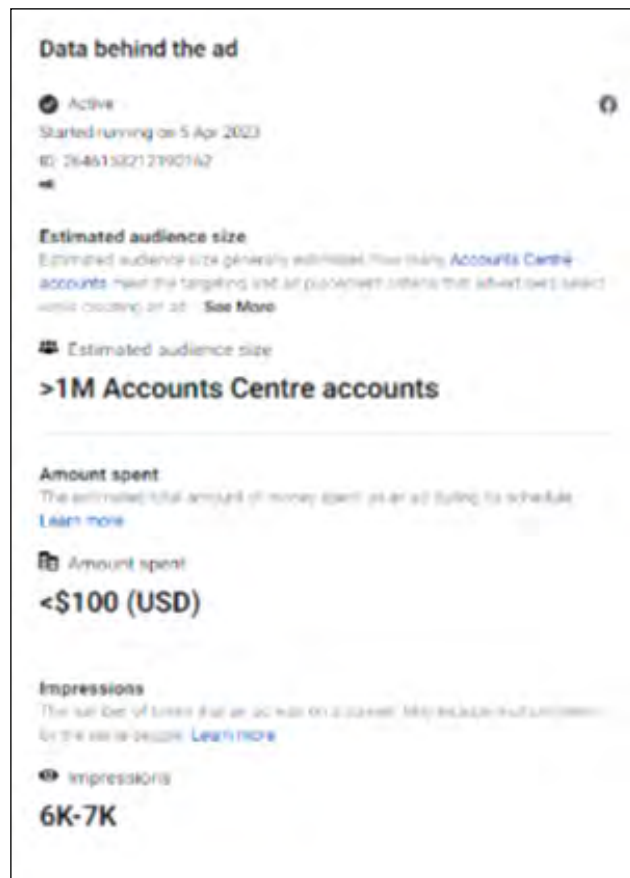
Data behind the ad

Active

Started running on 5 Apr 2023

ID: 2646153212190162

Estimated audience size

Estimated audience size generally estimates how many Accounts Centre accounts meet the targeting and ad placement criteria that advertisers select while creating an ad. · See More

Estimated audience size

>1M Accounts Centre accounts

Amount spent

The estimated total amount of money spent on an ad during its schedule. Learn more

Amount spent

<$100 (USD)

Impressions

The number of times that an ad was on a screen. May include multiple views by the same people. Learn more

Impressions

6K-7K